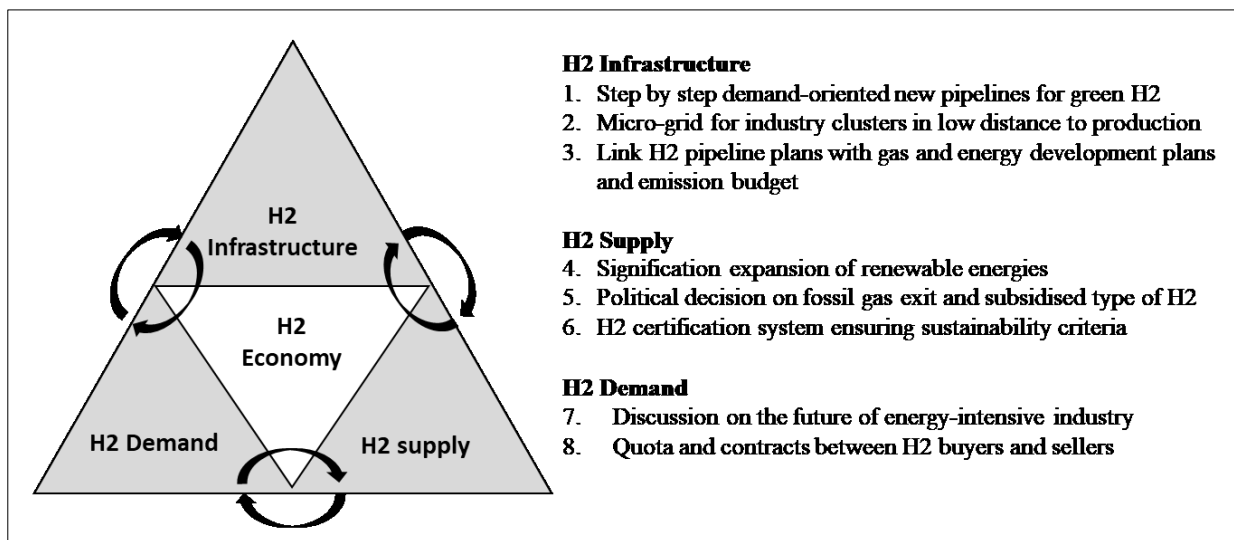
H2 Infrastructure

H2 Economy

H2 Demand

H2 supply

**H2 Infrastructure**
1. Step by step demand-oriented new pipelines for green H2
2. Micro-grid for industry clusters in low distance to production
3. Link H2 pipeline plans with gas and energy development plans and emission budget

**H2 Supply**
4. Signification expansion of renewable energies
5. Political decision on fossil gas exit and subsidised type of H2
6. H2 certification system ensuring sustainability criteria

**H2 Demand**
7. Discussion on the future of energy-intensive industry
8. Quota and contracts between H2 buyers and sellers